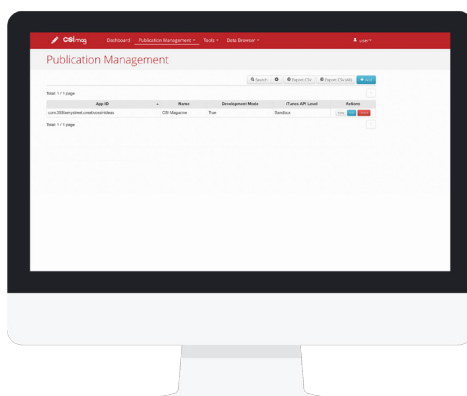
CSImag Dashboard Publication Management Tools Data Browser user

Publication Management

Search Export CSV Export CSV (All) Add

Total 1 / 1 page

| App ID | Name | Development Mode | iTunes API Level | Actions |
|---|---|---|---|---|
| com.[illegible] | CSI Magazine | True | Sandbox | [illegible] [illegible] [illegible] |

Total 1 / 1 page